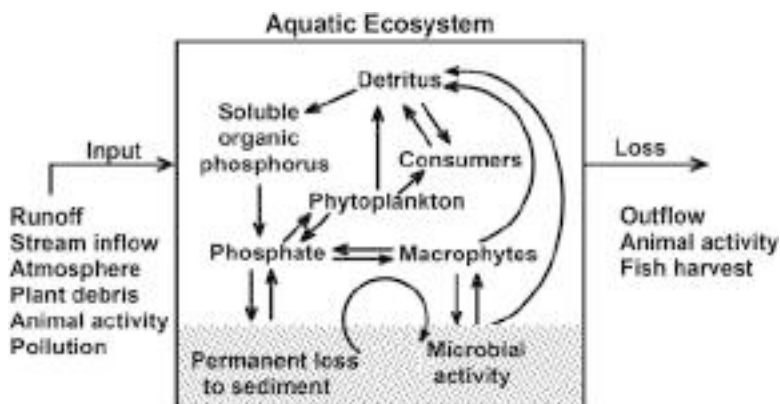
Aquatic Ecosystem

Input

Runoff
Stream inflow
Atmosphere
Plant debris
Animal activity
Pollution

Detritus

Soluble organic phosphorus

Consumers

Phytoplankton

Phosphate

Macrophytes

Permanent loss to sediment

Microbial activity

Loss

Outflow
Animal activity
Fish harvest